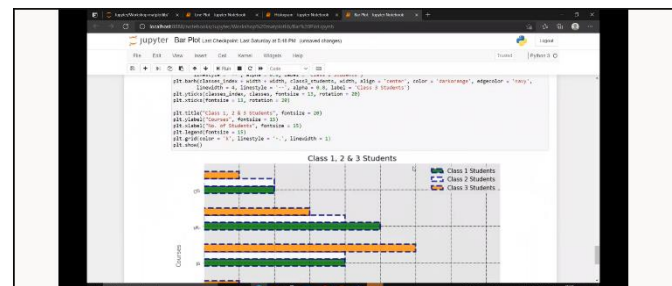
jupyter Bar Plot Last Checkpoint: Last Saturday at 5:45 PM (unsaved changes)

File Edit View Insert Cell Kernel Widgets Help

Trusted | Python 3

Run Code

plt.barh(classes_index + width, class3_students, width, align = "center", color = "darkorange", edgecolor = "navy", linewidth = 4, linestyle = "--", alpha = 0.8, label = "Class 3 Students")
plt.yticks(classes_index, classes, fontsize = 13, rotation = 20)
plt.xticks(fontsize = 13, rotation = 20)

plt.title("Class 1, 2 & 3 Students", fontsize = 20)
plt.ylabel("Courses", fontsize = 15)
plt.xlabel("No. of Students", fontsize = 15)
plt.legend(fontsize = 15)
plt.grid(color = 'k', linestyle = '-.', linewidth = 1)
plt.show()

Class 1, 2 & 3 Students

Class 1 Students
Class 2 Students
Class 3 Students

Courses